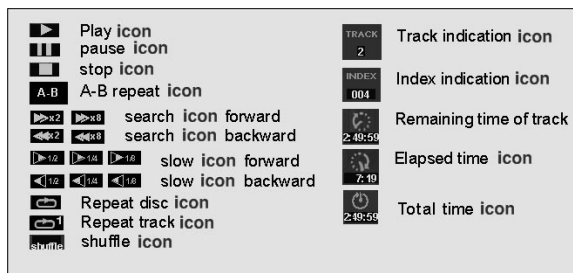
Play icon
pause icon
stop icon
A-B A-B repeat icon
x2 x8 search icon forward
x2 x8 search icon backward
1/2 1/4 1/8 slow icon forward
1/2 1/4 1/8 slow icon backward
Repeat disc icon
1 Repeat track icon
shuffle shuffle icon

TRACK 2 Track indication icon
INDEX 004 Index indication icon
2:49:59 Remaining time of track
7:19 Elapsed time icon
2:49:59 Total time icon